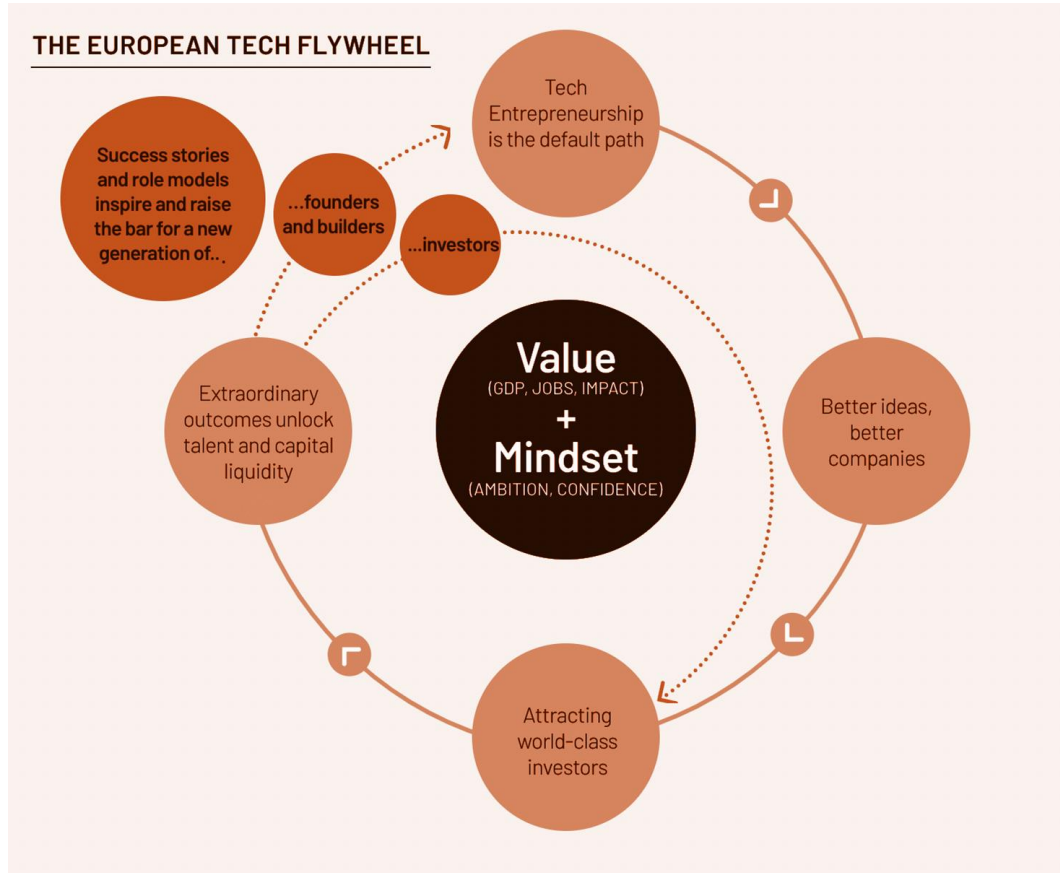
THE EUROPEAN TECH FLYWHEEL

Success stories and role models inspire and raise the bar for a new generation of...

...founders and builders

...investors

Tech Entrepreneurship is the default path

Better ideas, better companies

Attracting world-class investors

Extraordinary outcomes unlock talent and capital liquidity

Value
(GDP, JOBS, IMPACT)
+
Mindset
(AMBITION, CONFIDENCE)